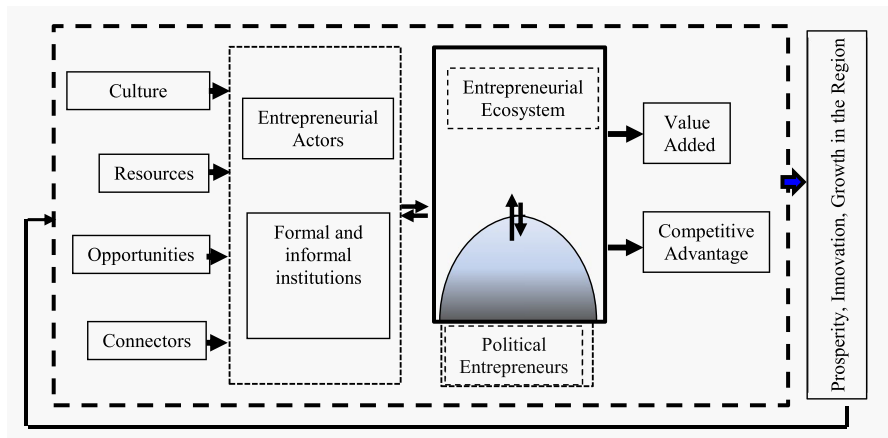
Culture

Resources

Opportunities

Connectors

Entrepreneurial Actors

Formal and informal institutions

Entrepreneurial Ecosystem

Political Entrepreneurs

Value Added

Competitive Advantage

Prosperity, Innovation, Growth in the Region